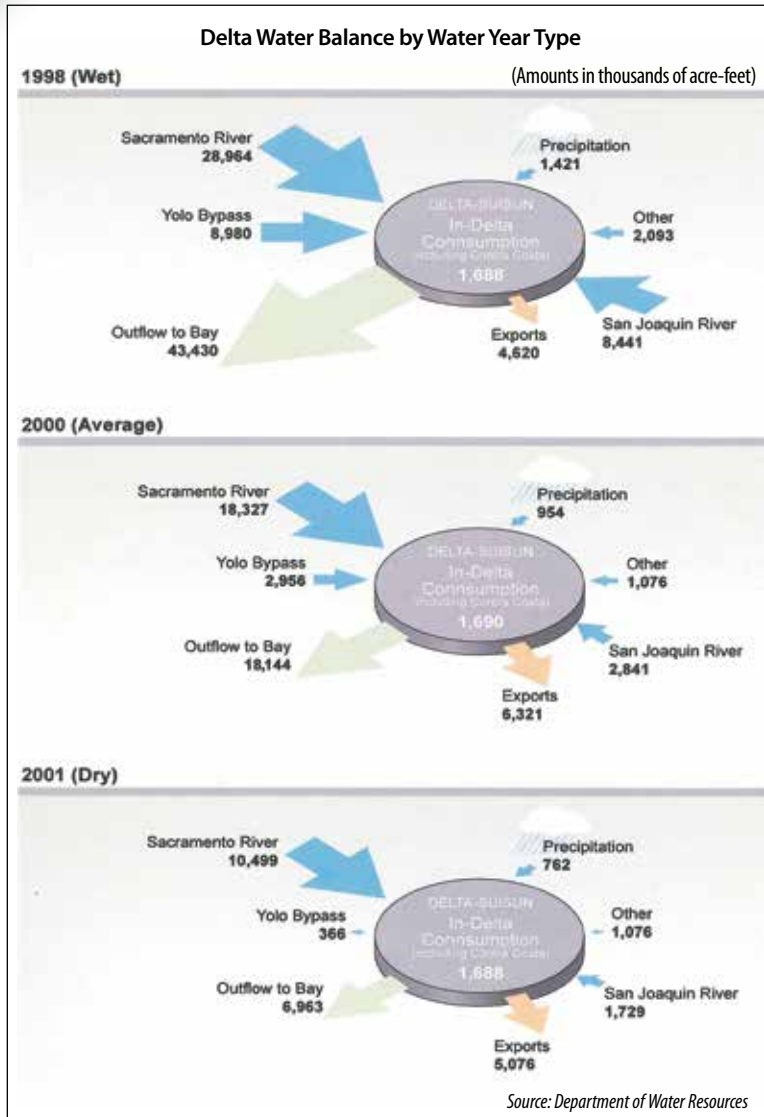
Delta Water Balance by Water Year Type

1998 (Wet)

(Amounts in thousands of acre-feet)

Sacramento River
28,964

Precipitation
1,421

Yolo Bypass
8,980

DELTA-SUISUN
In-Delta Consumption
(including Contra Costa)
1,688

Other
2,093

Outflow to Bay
43,430

Exports
4,620

San Joaquin River
8,441

2000 (Average)

Sacramento River
18,327

Precipitation
954

Yolo Bypass
2,956

DELTA-SUISUN
In-Delta Consumption
(including Contra Costa)
1,690

Other
1,076

Outflow to Bay
18,144

San Joaquin River
2,841

Exports
6,321

2001 (Dry)

Sacramento River
10,499

Precipitation
762

Yolo Bypass
366

DELTA-SUISUN
In-Delta Consumption
(including Contra Costa)
1,688

Other
1,076

Outflow to Bay
6,963

San Joaquin River
1,729

Exports
5,076

Source: Department of Water Resources